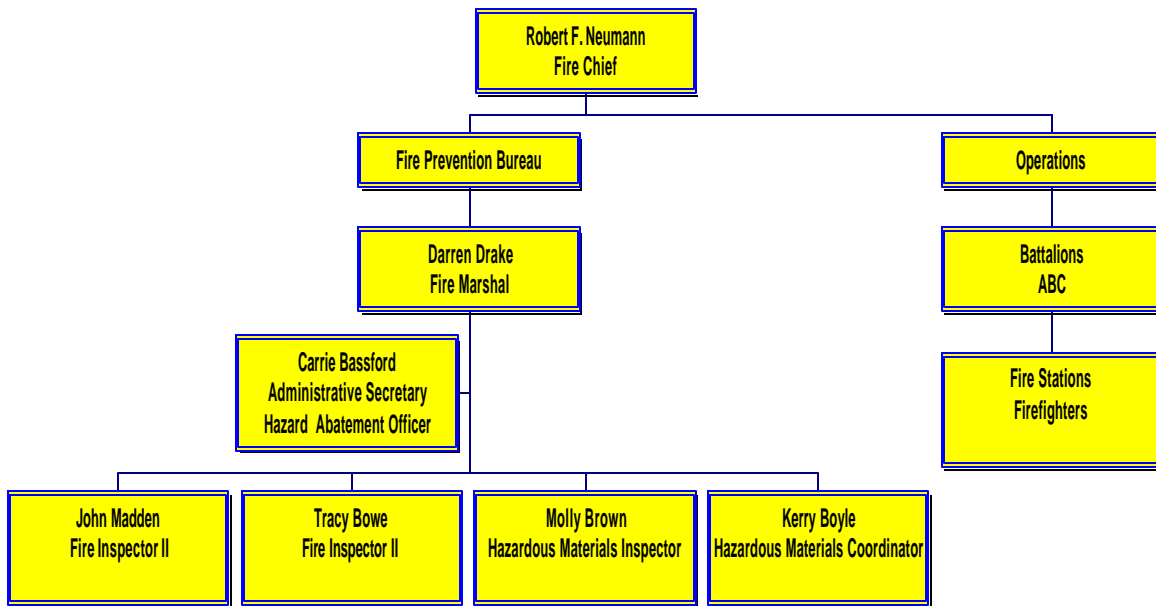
Robert F. Neumann
Fire Chief

Fire Prevention Bureau

Operations

Darren Drake
Fire Marshal

Battalions
ABC

Carrie Bassford
Administrative Secretary
Hazard Abatement Officer

Fire Stations
Firefighters

John Madden
Fire Inspector II

Tracy Bowe
Fire Inspector II

Molly Brown
Hazardous Materials Inspector

Kerry Boyle
Hazardous Materials Coordinator